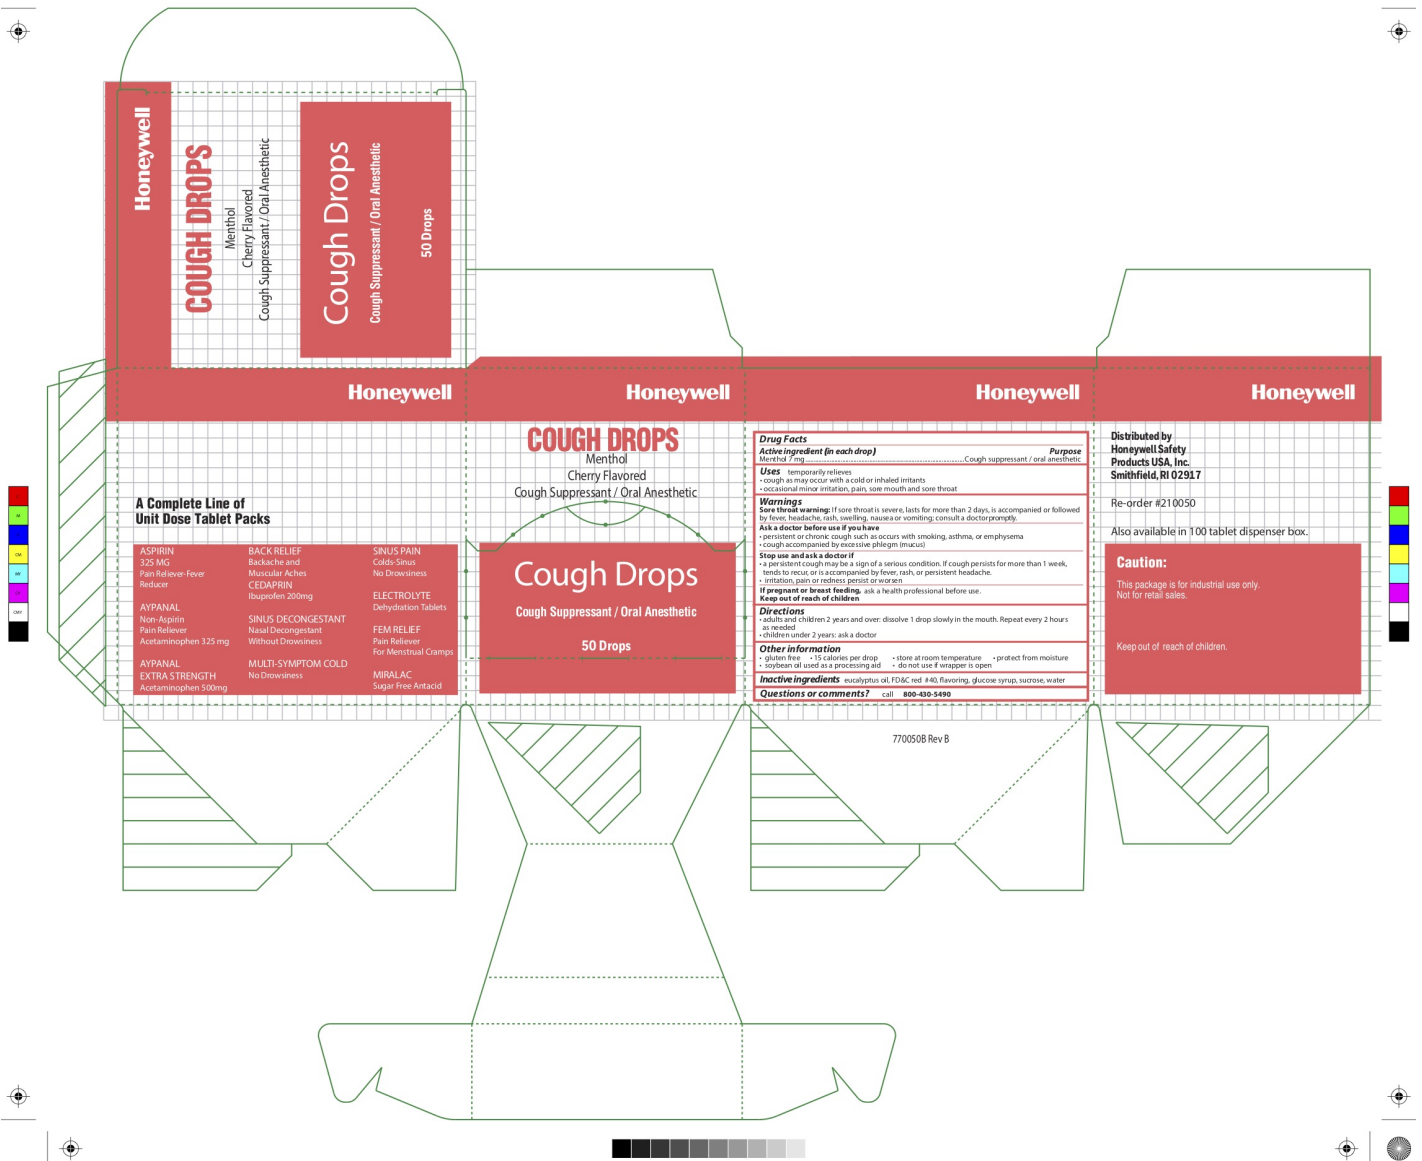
Honeywell

COUGH DROPS
Menthol
Cherry Flavored
Cough Suppressant / Oral Anesthetic

Cough Drops
Cough Suppressant / Oral Anesthetic
50 Drops

Honeywell

Honeywell

Honeywell

Honeywell

A Complete Line of Unit Dose Tablet Packs

ASPIRIN
325 MG
Pain Reliever-Fever Reducer

AYPANAL
Non-Aspirin
Pain Reliever
Acetaminophen 325 mg

AYPANAL
EXTRA STRENGTH
Acetaminophen 500mg

BACK RELIEF
Backache and Muscular Aches

CEDAPRIN
Ibuprofen 200mg

SINUS DECONGESTANT
Nasal Decongestant
Without Drowsiness

MULTI-SYMPTOM COLD
No Drowsiness

SINUS PAIN
Colds-Sinus
No Drowsiness

ELECTROLYTE
Dehydration Tablets

FEM RELIEF
Pain Reliever
For Menstrual Cramps

MIRALAC
Sugar Free Antacid

COUGH DROPS
Menthol
Cherry Flavored
Cough Suppressant / Oral Anesthetic

Cough Drops
Cough Suppressant / Oral Anesthetic
50 Drops

Drug Facts
Active ingredient (in each drop) Purpose
Menthol 7 mg ............ Cough suppressant / oral anesthetic

Uses temporarily relieves
• cough as may occur with a cold or inhaled irritants
• occasional minor irritation, pain, sore mouth and sore throat

Warnings
Sore throat warning: If sore throat is severe, lasts for more than 2 days, is accompanied or followed by fever, headache, rash, swelling, nausea or vomiting; consult a doctor promptly.
Ask a doctor before use if you have
• persistent or chronic cough such as occurs with smoking, asthma, or emphysema
• cough accompanied by excessive phlegm (mucus)
Stop use and ask a doctor if
• a persistent cough may be a sign of a serious condition. If cough persists for more than 1 week, tends to recur, or is accompanied by fever, rash, or persistent headache.
• irritation, pain or redness persist or worsen
If pregnant or breast feeding, ask a health professional before use.
Keep out of reach of children

Directions
• adults and children 2 years and over: dissolve 1 drop slowly in the mouth. Repeat every 2 hours as needed
• children under 2 years: ask a doctor

Other information
• gluten free • 15 calories per drop • store at room temperature • protect from moisture
• soybean oil used as a processing aid • do not use if wrapper is open

Inactive ingredients eucalyptus oil, FD&C red #40, flavoring, glucose syrup, sucrose, water

Questions or comments? call 800-430-5490

770050B Rev B

Distributed by
Honeywell Safety Products USA, Inc.
Smithfield, RI 02917

Re-order #210050

Also available in 100 tablet dispenser box.

Caution:
This package is for industrial use only.
Not for retail sales.

Keep out of reach of children.